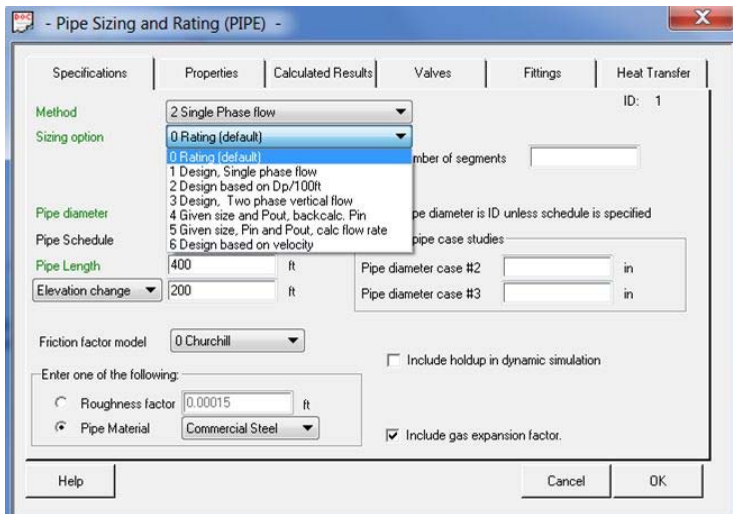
- Pipe Sizing and Rating (PIPE) -

Specifications | Properties | Calculated Results | Valves | Fittings | Heat Transfer

ID: 1

Method: 2 Single Phase flow

Sizing option: 0 Rating (default)

0 Rating (default)
1 Design, Single phase flow
2 Design based on Dp/100ft
3 Design, Two phase vertical flow
4 Given size and Pout, backcalc. Pin
5 Given size, Pin and Pout, calc flow rate
6 Design based on velocity

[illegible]mber of segments

Pipe diameter
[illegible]pe diameter is ID unless schedule is specified

Pipe Schedule
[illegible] pipe case studies

Pipe Length 400 ft
Pipe diameter case #2 in

Elevation change 200 ft
Pipe diameter case #3 in

Friction factor model 0 Churchill

Include holdup in dynamic simulation

Enter one of the following:

Roughness factor 0.00015 ft

Pipe Material Commercial Steel

Include gas expansion factor.

Help

Cancel

OK